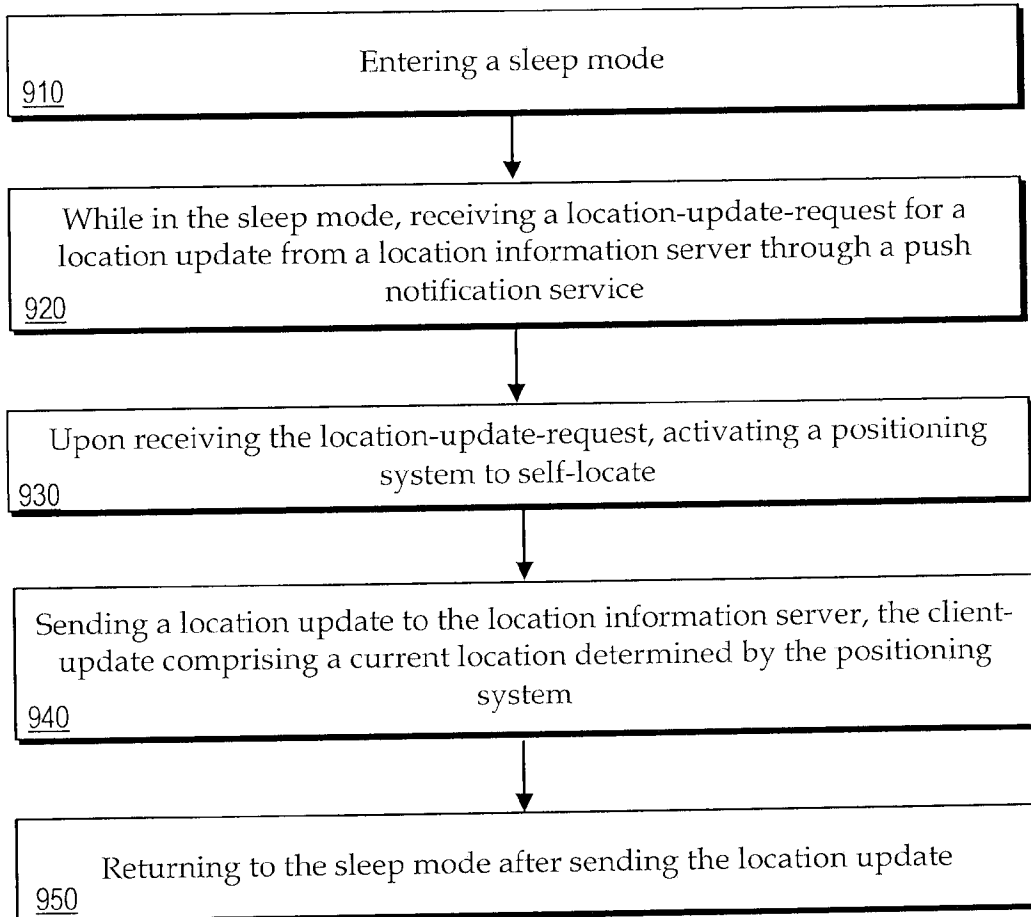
Entering a sleep mode
910

While in the sleep mode, receiving a location-update-request for a location update from a location information server through a push notification service
920

Upon receiving the location-update-request, activating a positioning system to self-locate
930

Sending a location update to the location information server, the client-update comprising a current location determined by the positioning system
940

Returning to the sleep mode after sending the location update
950